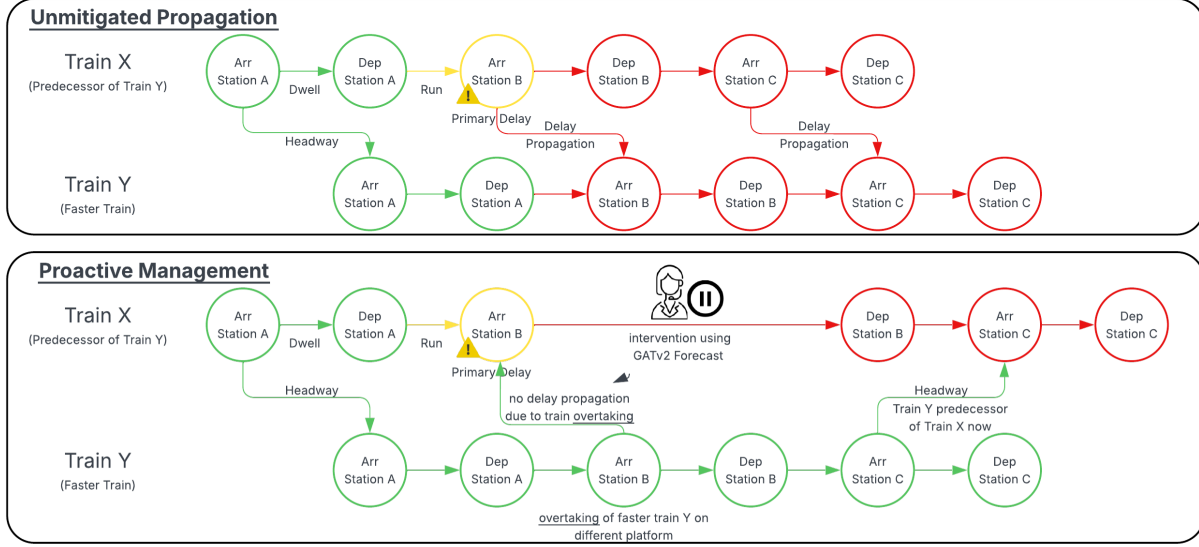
Unmitigated Propagation

Train X
(Predecessor of Train Y)

Arr
Station A

Dwell

Dep
Station A

Run

Arr
Station B

Primary Delay

Dep
Station B

Arr
Station C

Dep
Station C

Headway

Delay
Propagation

Delay
Propagation

Train Y
(Faster Train)

Arr
Station A

Dep
Station A

Arr
Station B

Dep
Station B

Arr
Station C

Dep
Station C

Proactive Management

Train X
(Predecessor of Train Y)

Arr
Station A

Dwell

Dep
Station A

Run

Arr
Station B

Primary Delay

intervention using
GATv2 Forecast

Dep
Station B

Arr
Station C

Dep
Station C

Headway

no delay propagation
due to train overtaking

Headway
Train Y predecessor
of Train X now

Train Y
(Faster Train)

Arr
Station A

Dep
Station A

Arr
Station B

Dep
Station B

Arr
Station C

Dep
Station C

overtaking of faster train Y on
different platform